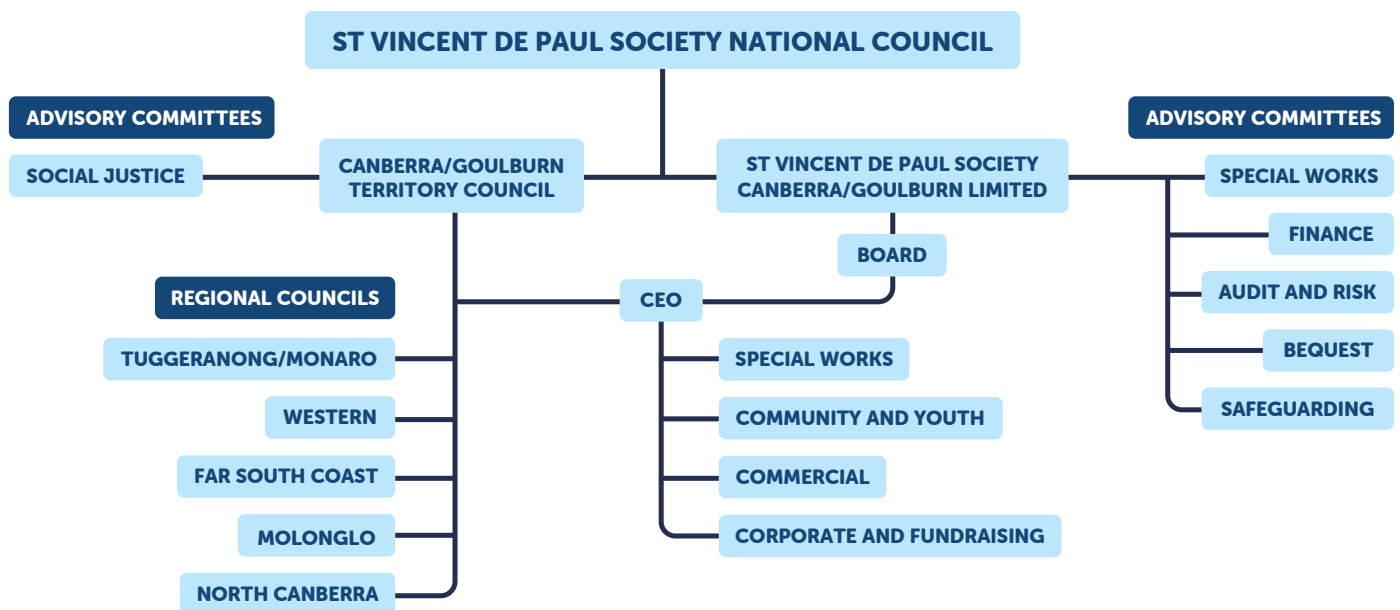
ST VINCENT DE PAUL SOCIETY NATIONAL COUNCIL

ADVISORY COMMITTEES

SOCIAL JUSTICE

CANBERRA/GOULBURN TERRITORY COUNCIL

ST VINCENT DE PAUL SOCIETY CANBERRA/GOULBURN LIMITED

ADVISORY COMMITTEES

SPECIAL WORKS

FINANCE

AUDIT AND RISK

BEQUEST

SAFEGUARDING

BOARD

REGIONAL COUNCILS

CEO

TUGGERANONG/MONARO

WESTERN

FAR SOUTH COAST

MOLONGLO

NORTH CANBERRA

SPECIAL WORKS

COMMUNITY AND YOUTH

COMMERCIAL

CORPORATE AND FUNDRAISING